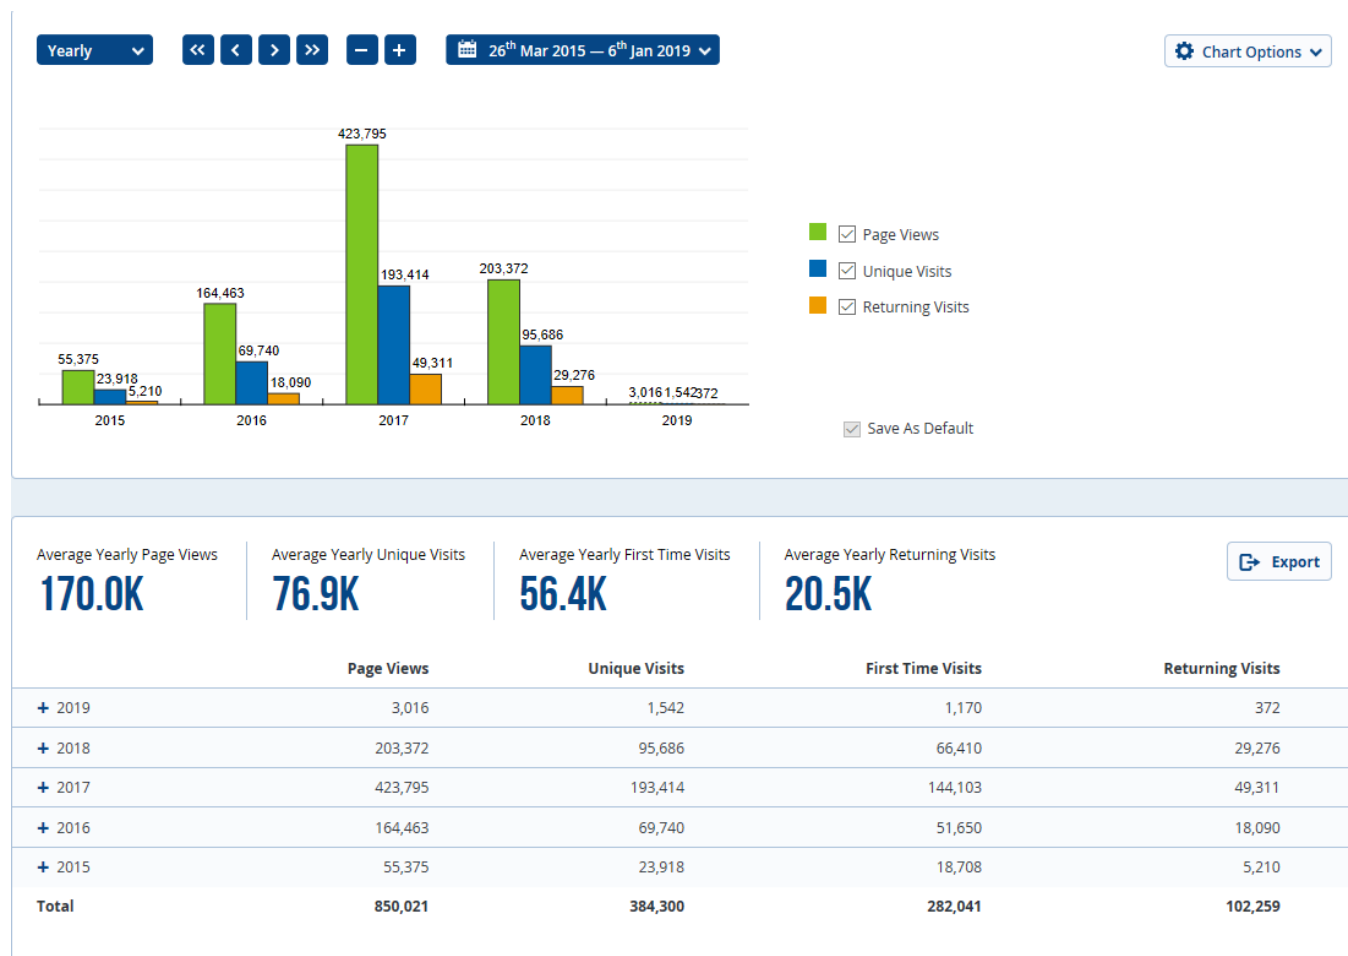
Yearly

26$^{th}$ Mar 2015 — 6$^{th}$ Jan 2019

Chart Options

423,795
164,463
193,414
203,372
55,375
69,740
95,686
23,918
18,090
49,311
5,210
29,276
3,016
1,542
372
2015
2016
2017
2018
2019

Page Views
Unique Visits
Returning Visits

Save As Default

Average Yearly Page Views
170.0K

Average Yearly Unique Visits
76.9K

Average Yearly First Time Visits
56.4K

Average Yearly Returning Visits
20.5K

Export

| | Page Views | Unique Visits | First Time Visits | Returning Visits |
|---|---|---|---|---|
| + 2019 | 3,016 | 1,542 | 1,170 | 372 |
| + 2018 | 203,372 | 95,686 | 66,410 | 29,276 |
| + 2017 | 423,795 | 193,414 | 144,103 | 49,311 |
| + 2016 | 164,463 | 69,740 | 51,650 | 18,090 |
| + 2015 | 55,375 | 23,918 | 18,708 | 5,210 |
| Total | 850,021 | 384,300 | 282,041 | 102,259 |